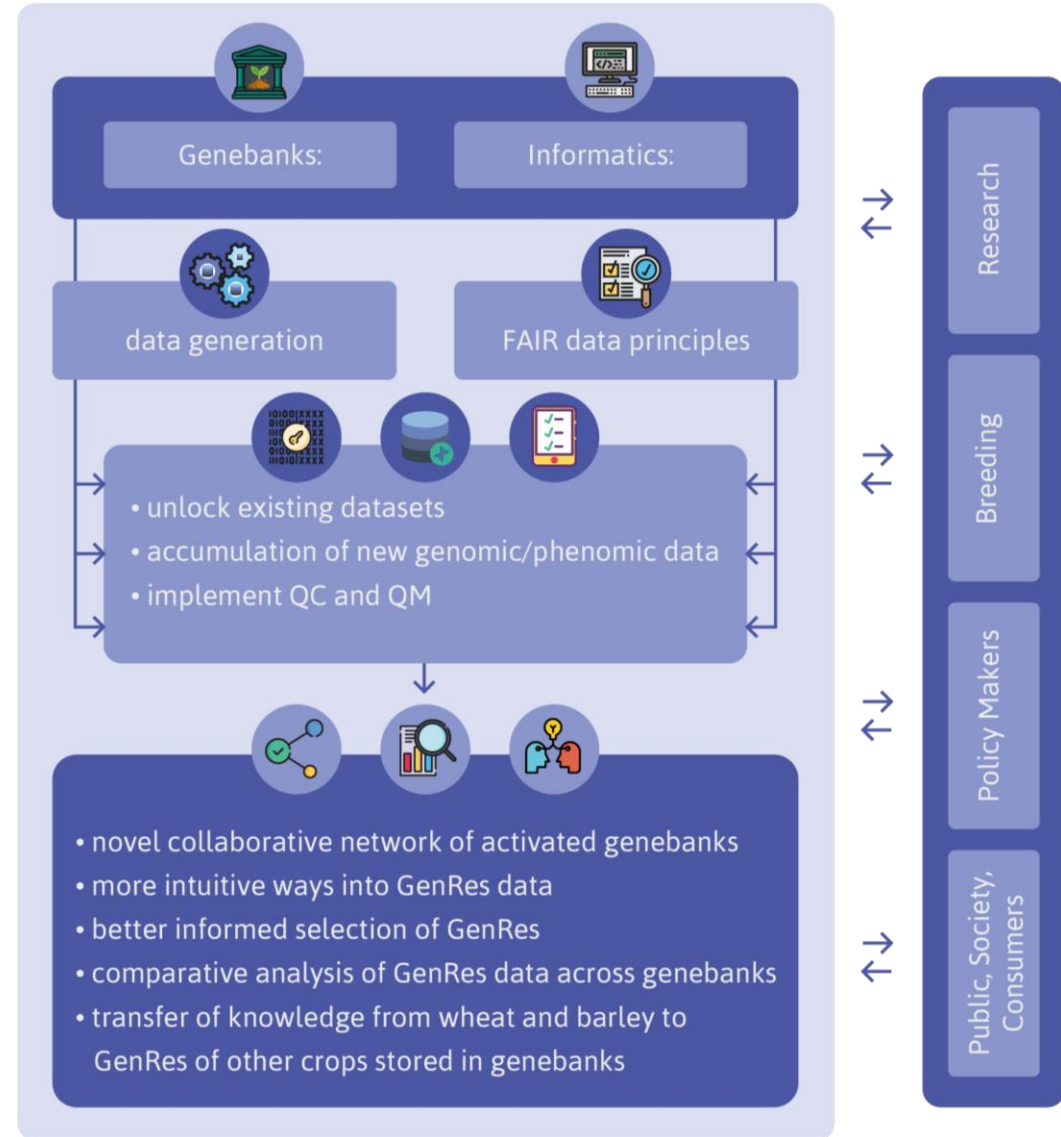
Genebanks:

Informatics:

data generation

FAIR data principles

• unlock existing datasets
• accumulation of new genomic/phenomic data
• implement QC and QM

• novel collaborative network of activated genebanks
• more intuitive ways into GenRes data
• better informed selection of GenRes
• comparative analysis of GenRes data across genebanks
• transfer of knowledge from wheat and barley to GenRes of other crops stored in genebanks

Research

Breeding

Policy Makers

Public, Society, Consumers